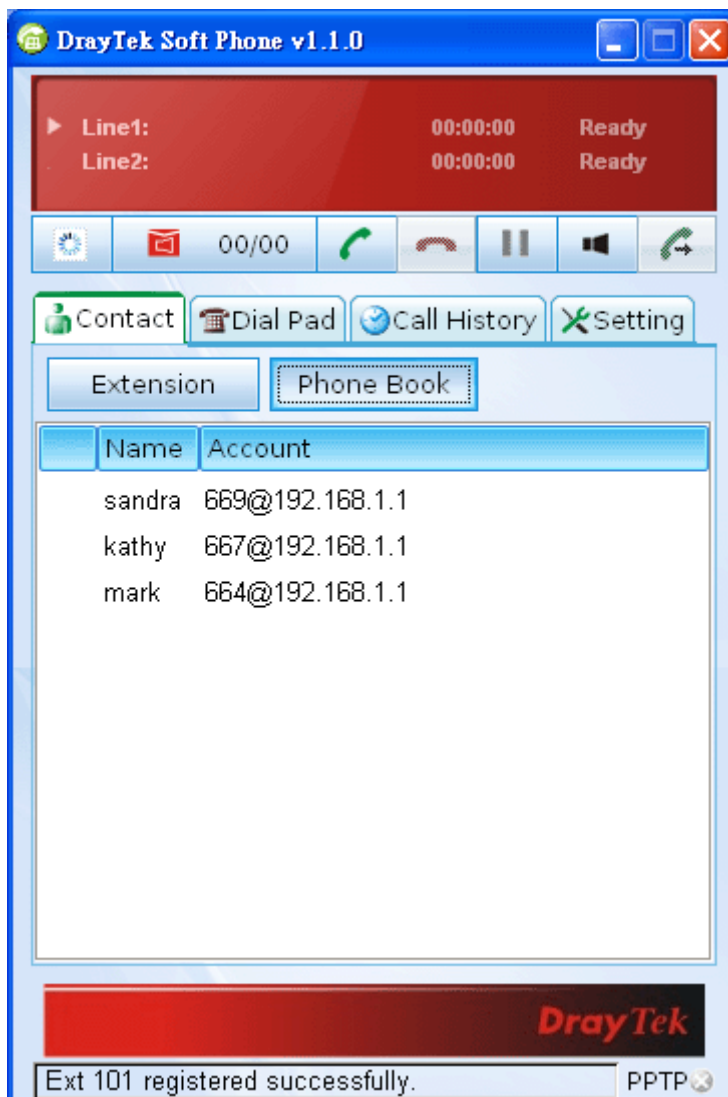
DrayTek Soft Phone v1.1.0

Line1: 00:00:00 Ready
Line2: 00:00:00 Ready

00/00

Contact | Dial Pad | Call History | Setting

Extension | Phone Book

| | Name | Account |
|---|---|---|
| | sandra | 669@192.168.1.1 |
| | kathy | 667@192.168.1.1 |
| | mark | 664@192.168.1.1 |

DrayTek

Ext 101 registered successfully.

PPTP